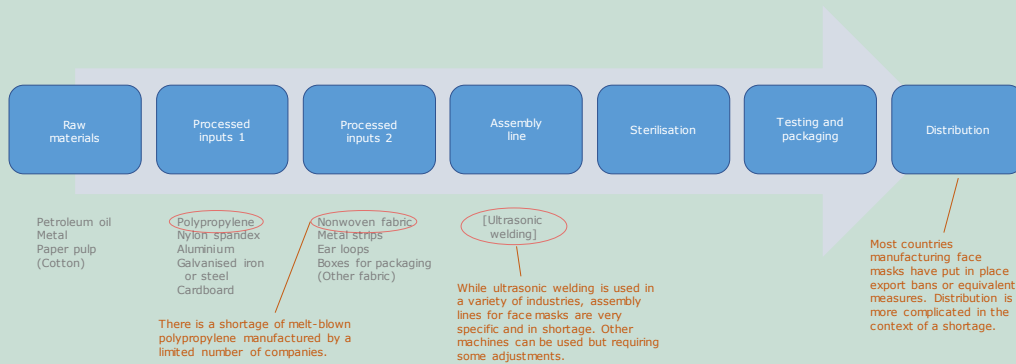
Raw materials

Processed inputs 1

Processed inputs 2

Assembly line

Sterilisation

Testing and packaging

Distribution

Petroleum oil
Metal
Paper pulp
(Cotton)

Polypropylene
Nylon spandex
Aluminium
Galvanised iron or steel
Cardboard

Nonwoven fabric
Metal strips
Ear loops
Boxes for packaging
(Other fabric)

[Ultrasonic welding]

There is a shortage of melt-blown polypropylene manufactured by a limited number of companies.

While ultrasonic welding is used in a variety of industries, assembly lines for face masks are very specific and in shortage. Other machines can be used but requiring some adjustments.

Most countries manufacturing face masks have put in place export bans or equivalent measures. Distribution is more complicated in the context of a shortage.